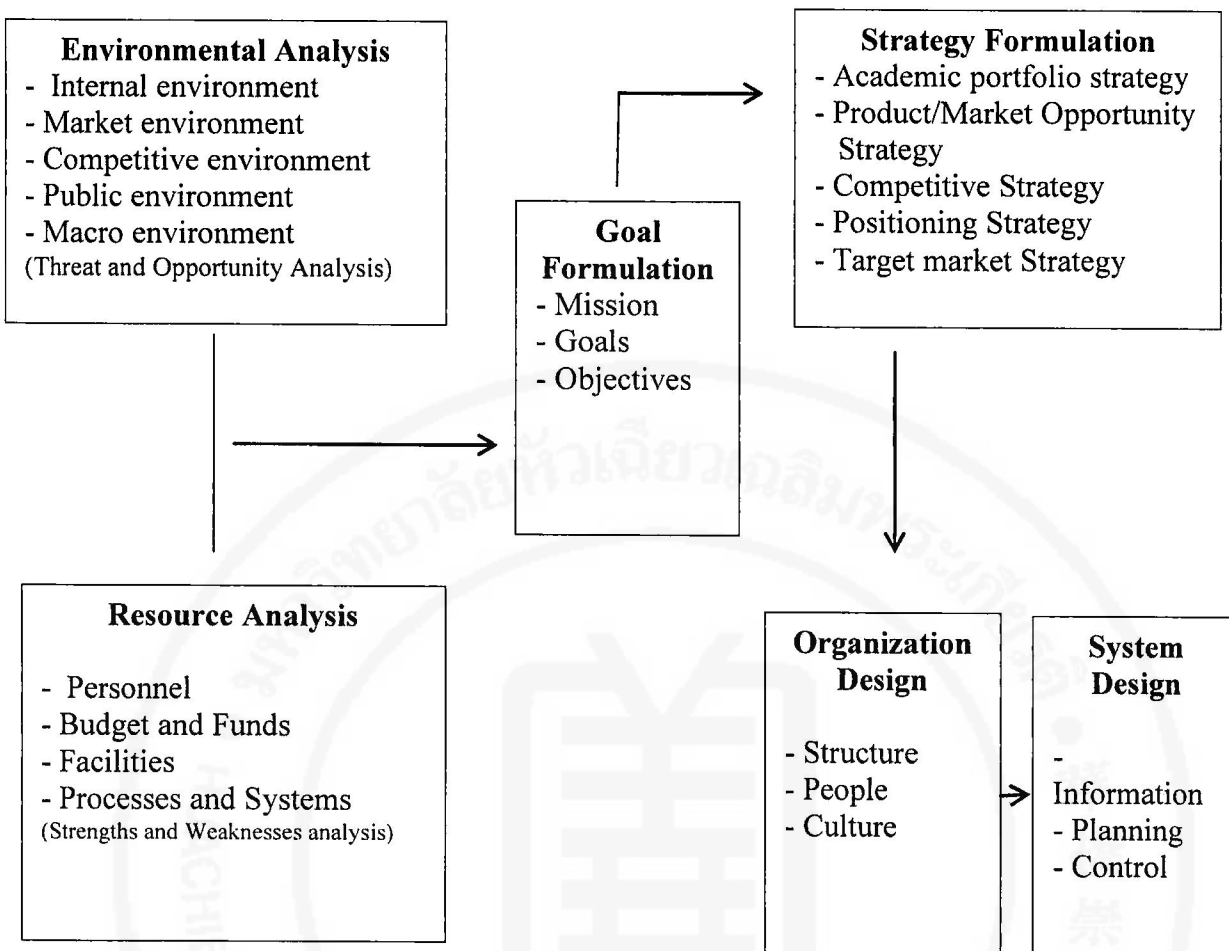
Environmental Analysis
- Internal environment
- Market environment
- Competitive environment
- Public environment
- Macro environment
(Threat and Opportunity Analysis)

Goal Formulation
- Mission
- Goals
- Objectives

Strategy Formulation
- Academic portfolio strategy
- Product/Market Opportunity Strategy
- Competitive Strategy
- Positioning Strategy
- Target market Strategy

Resource Analysis
- Personnel
- Budget and Funds
- Facilities
- Processes and Systems
(Strengths and Weaknesses analysis)

Organization Design
- Structure
- People
- Culture

System Design
- Information
- Planning
- Control